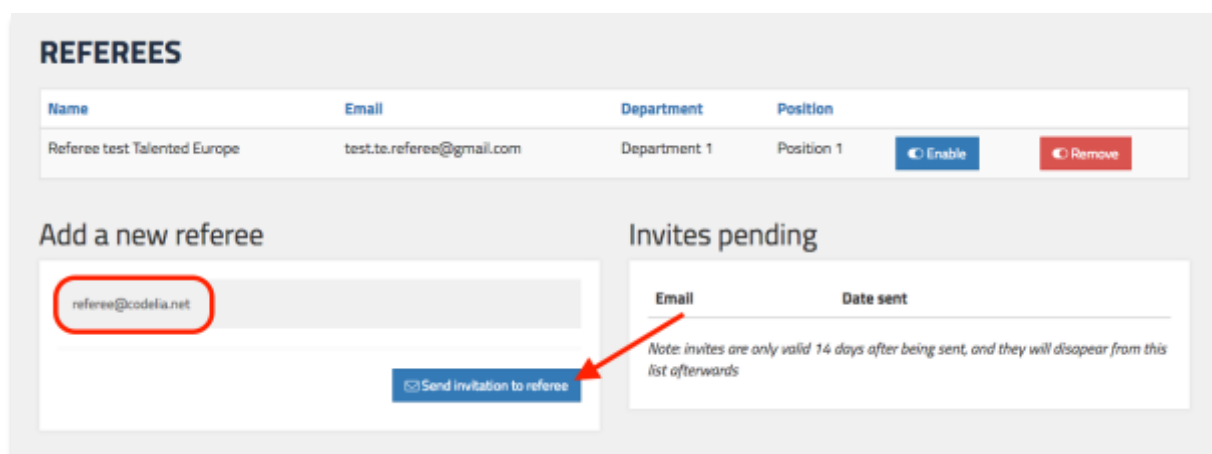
REFEREES

| Name | Email | Department | Position | | |
|---|---|---|---|---|---|
| Referee test Talented Europe | test.te.referee@gmail.com | Department 1 | Position 1 | Enable | Remove |

Add a new referee

referee@codelia.net

Send invitation to referee

Invites pending

| Email | Date sent |
|---|---|

Note: invites are only valid 14 days after being sent, and they will disapear from this list afterwards